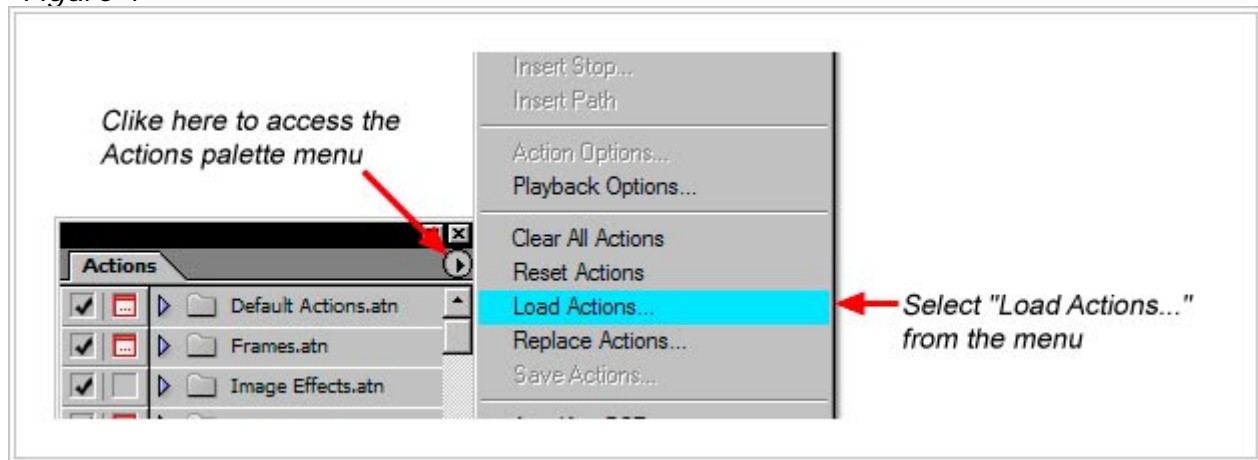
Figure 1

Clike here to access the Actions palette menu

Actions

Default Actions.atn

Frames.atn

Image Effects.atn

Insert Stop...

Insert Path

Action Options...

Playback Options...

Clear All Actions

Reset Actions

Load Actions...

Replace Actions...

Save Actions...

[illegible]

Select "Load Actions..." from the menu